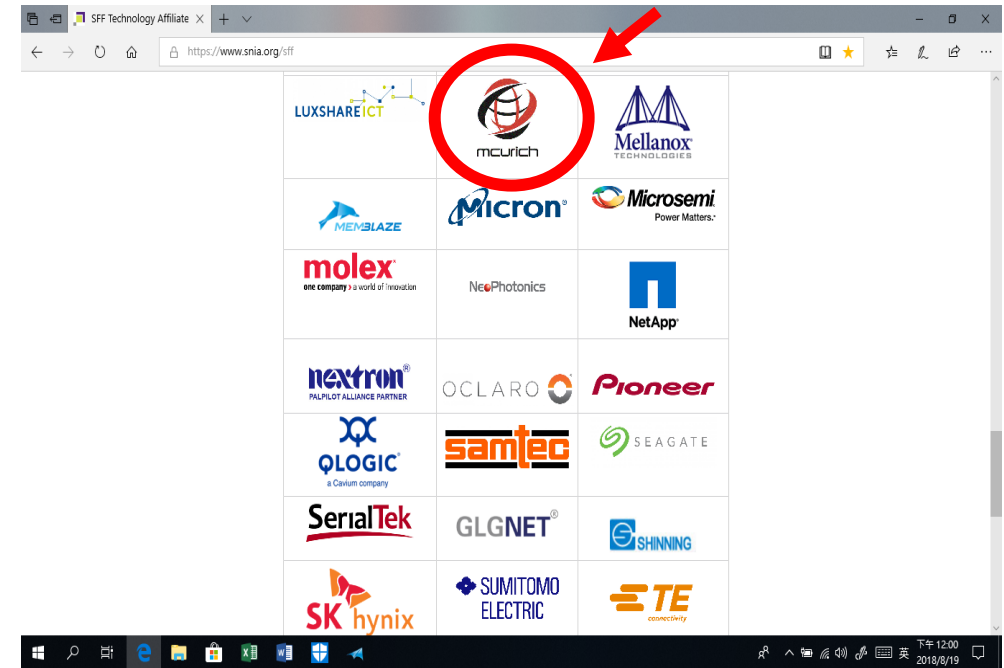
SFF Technology Affiliate

https://www.snia.org/sff

LUXSHARE ICT

mcurich

Mellanox TECHNOLOGIES

MEMBLAZE

Micron

Microsemi Power Matters.

molex one company > a world of innovation

NeoPhotonics

NetApp

nextron PALPILOT ALLIANCE PARTNER

OCLARO

Pioneer

QLOGIC a Cavium company

samtec

SEAGATE

SerialTek

GLGNET

SHINNING

SK hynix

SUMITOMO ELECTRIC

TE connectivity

下午 12:00
2018/8/19
英